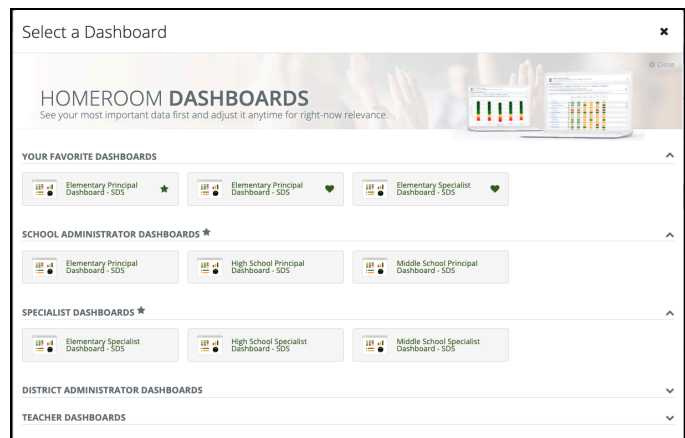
Select a Dashboard ×

Close

HOMEROOM **DASHBOARDS**
See your most important data first and adjust it anytime for right-now relevance.

YOUR FAVORITE DASHBOARDS

Elementary Principal Dashboard - SDS

Elementary Principal Dashboard - SDS

Elementary Specialist Dashboard - SDS

SCHOOL ADMINISTRATOR DASHBOARDS

Elementary Principal Dashboard - SDS

High School Principal Dashboard - SDS

Middle School Principal Dashboard - SDS

SPECIALIST DASHBOARDS

Elementary Specialist Dashboard - SDS

High School Specialist Dashboard - SDS

Middle School Specialist Dashboard - SDS

DISTRICT ADMINISTRATOR DASHBOARDS

TEACHER DASHBOARDS